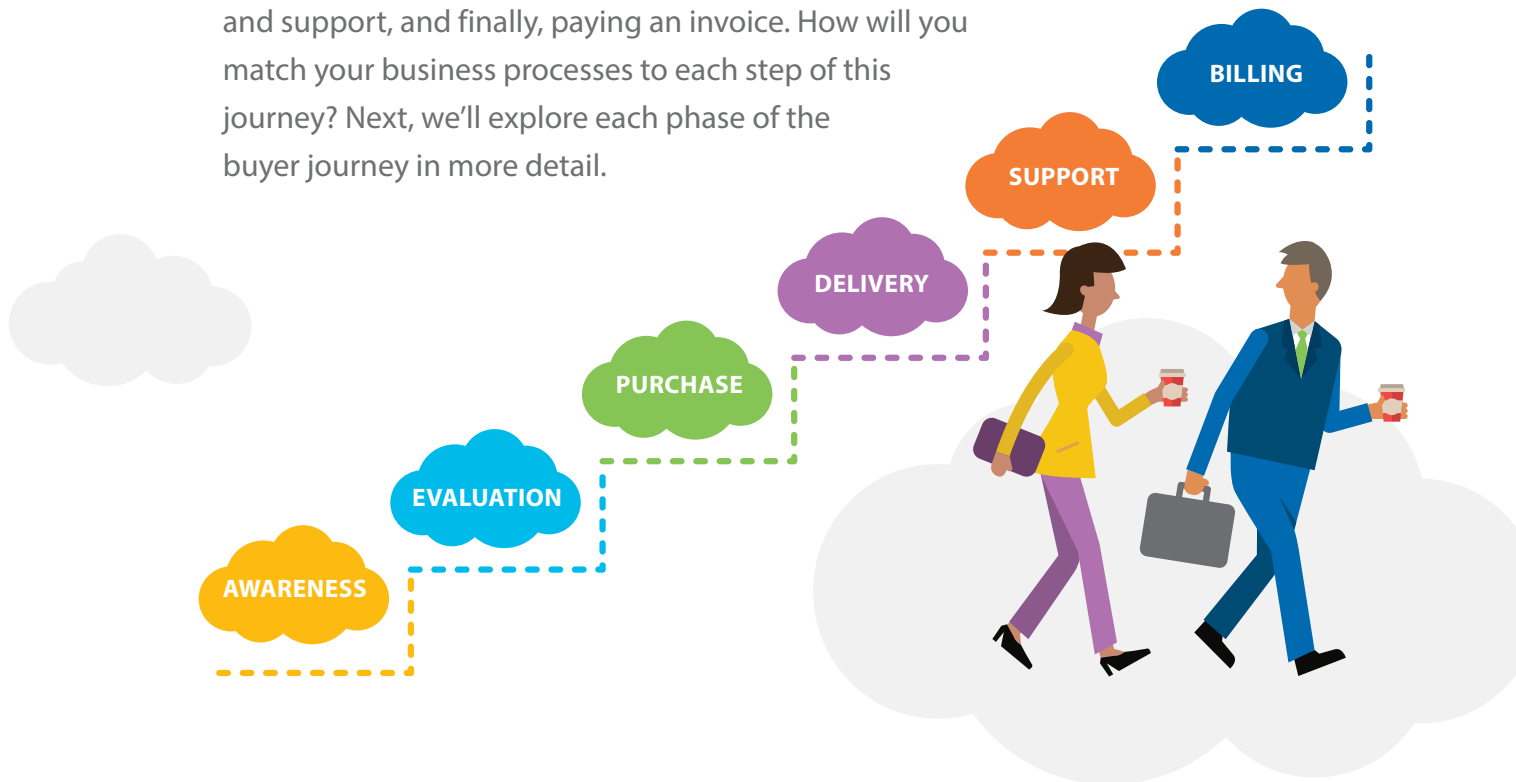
and support, and finally, paying an invoice. How will you match your business processes to each step of this journey? Next, we'll explore each phase of the buyer journey in more detail.

BILLING

SUPPORT

DELIVERY

PURCHASE

EVALUATION

AWARENESS